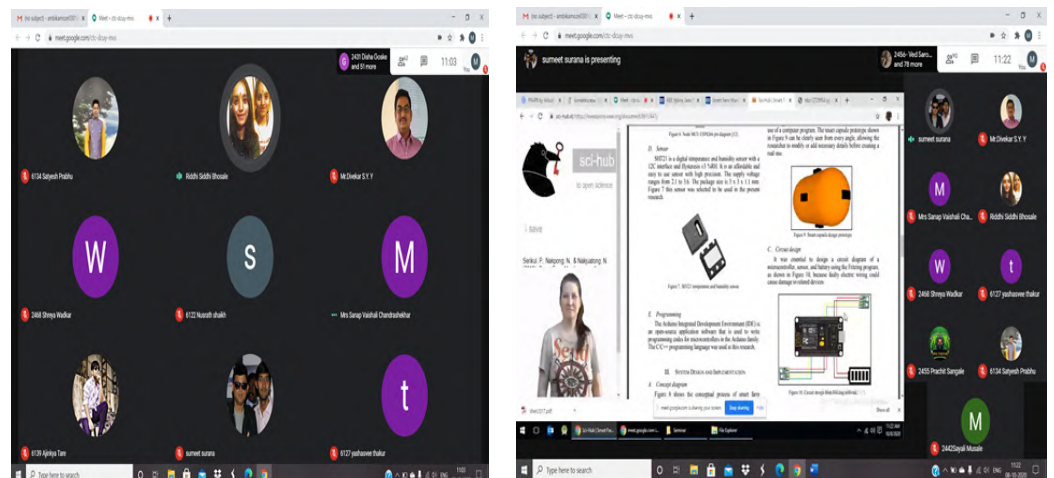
Meet - dc-dcqy-mvs

meet.google.com/dc-dcqy-mvs

2431 Disha Ozake and 51 more

11:03

6134 Satyesh Prabhu

Riddhi Siddhi Bhosale

Mr.Divekar S.Y.Y

W

2468 Shreya Wadkar

S

6122 Nusrath shaikh

M

Mrs Sanap Vaishali Chandrashekhar

6139 Ajinkya Tare

sumeet surana

t

6127 yashasvee thakur

Type here to search

Meet - dc-dcqy-mvs

meet.google.com/dc-dcqy-mvs

sumeet surana is presenting

2456- Ved Saro... and 78 more

11:22

sci-hub

to open science

D. Sensor

SHT21 is a digital temperature and humidity sensor with a I2C interface and Hysteresis of 1%RH. It is an affordable and easy to use sensor with high precision. The supply voltage ranges from 2.1 to 3.6. The package size is 3 x 3 x 1.1 mm. Figure 7 this sensor was selected to be used in the present research.

Figure 7. SHT21 temperature and humidity sensor

E. Programming

The Arduino Integrated Development Environment (IDE) is an open-source application software that is used to write programming codes for microcontrollers in the Arduino family. The C/C++ programming language was used in this research.

III. System Design and Implementation

A. Concept diagram

Figure 8 shows the conceptual process of smart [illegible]

use of a computer program. The smart capsule prototype shown in Figure 9 can be clearly seen from every angle, allowing the researcher to modify or add necessary details before creating a real one.

Figure 9. Smart capsule design prototype

C. Circuit design

It was essential to design a circuit diagram of a microcontroller, sensor, and battery using the Fritzing program, as shown in Figure 10, because faulty electric wiring could cause damage to related devices.

Figure 10. Circuit design (Breadboard view)

meet.google.com is sharing your screen. Stop sharing Hide

sumeet surana

Mr.Divekar S.Y.Y

M

Mrs Sanap Vaishali Cha...

Riddhi Siddhi Bhosale

W

2468 Shreya Wadkar

t

6127 yashasvee thakur

2455 Prachit Sangale

6134 Satyesh Prabhu

M

2442Sayali Musale

Type here to search